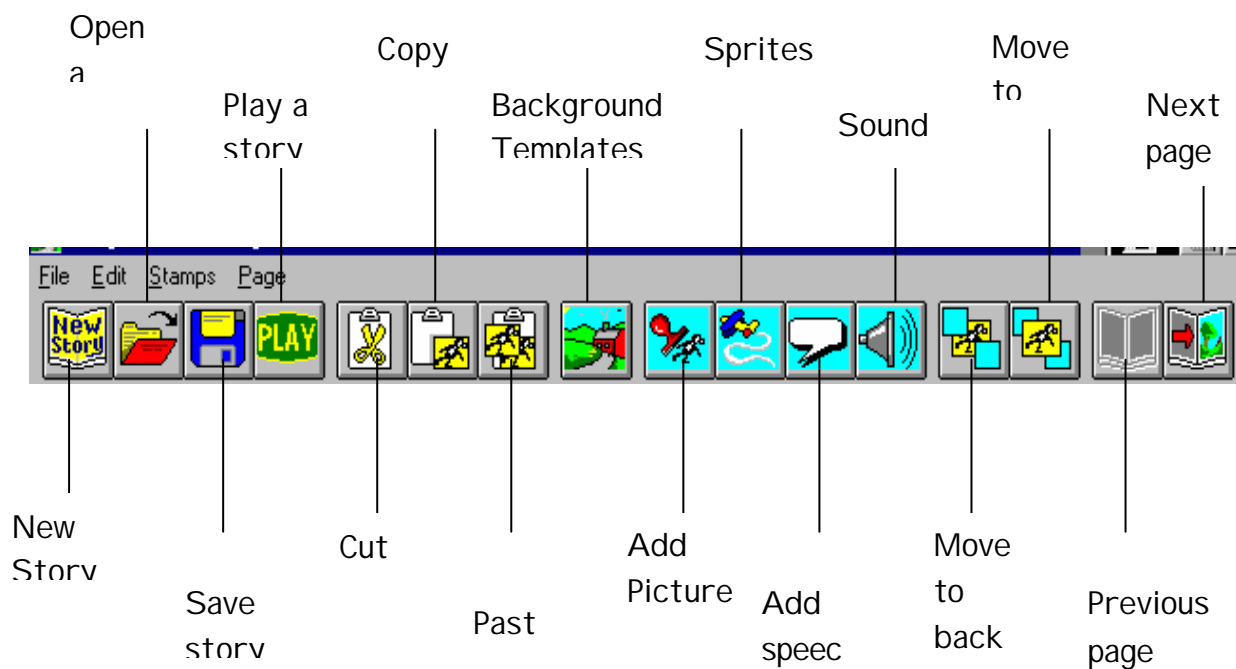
Open a

Copy

Sprites

Move to

Play a story

Background Templates

Sound

Next page

File Edit Stamps Page

New Story

PLAY

New Story

Cut

Save story

Past

Add Picture

Add speec

Move to back

Previous page